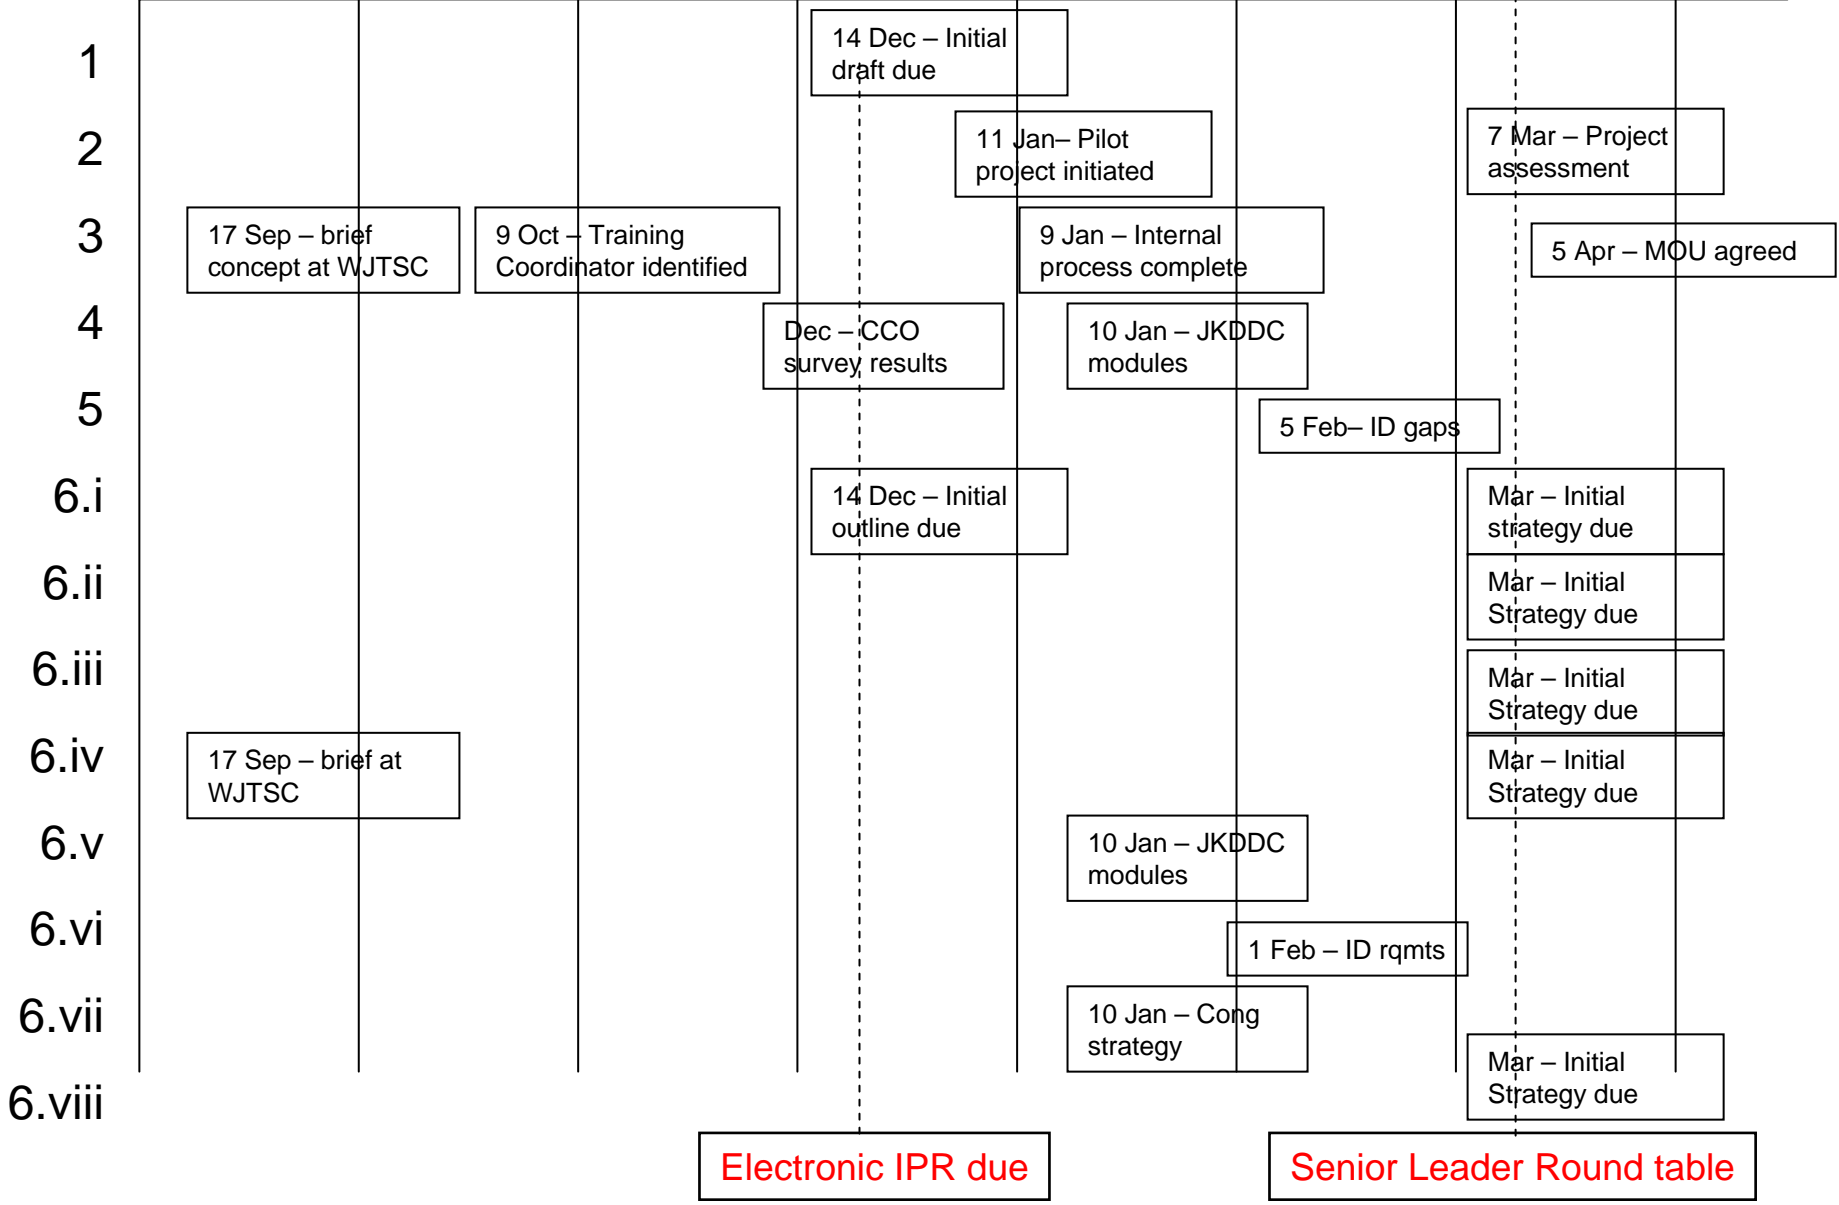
1
14 Dec – Initial draft due

2
11 Jan– Pilot project initiated
7 Mar – Project assessment

3
17 Sep – brief concept at WJTSC
9 Oct – Training Coordinator identified
9 Jan – Internal process complete
5 Apr – MOU agreed

4
Dec – CCO survey results
10 Jan – JKDDC modules

5
5 Feb– ID gaps

6.i
14 Dec – Initial outline due
Mar – Initial strategy due

6.ii
Mar – Initial Strategy due

6.iii
Mar – Initial Strategy due

6.iv
17 Sep – brief at WJTSC
Mar – Initial Strategy due

6.v
10 Jan – JKDDC modules

6.vi
1 Feb – ID rqmts

6.vii
10 Jan – Cong strategy

6.viii
Mar – Initial Strategy due

Electronic IPR due
Senior Leader Round table